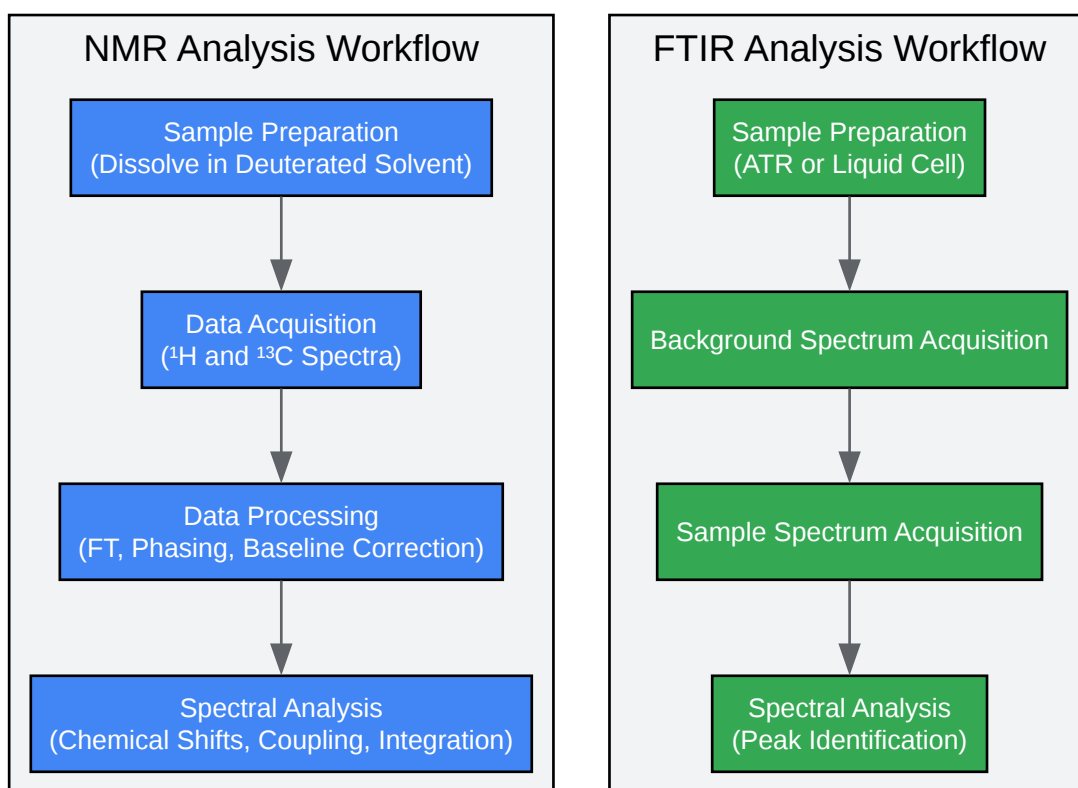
NMR Analysis Workflow

Sample Preparation
(Dissolve in Deuterated Solvent)

Data Acquisition
($^{1}H$ and $^{13}C$ Spectra)

Data Processing
(FT, Phasing, Baseline Correction)

Spectral Analysis
(Chemical Shifts, Coupling, Integration)

FTIR Analysis Workflow

Sample Preparation
(ATR or Liquid Cell)

Background Spectrum Acquisition

Sample Spectrum Acquisition

Spectral Analysis
(Peak Identification)